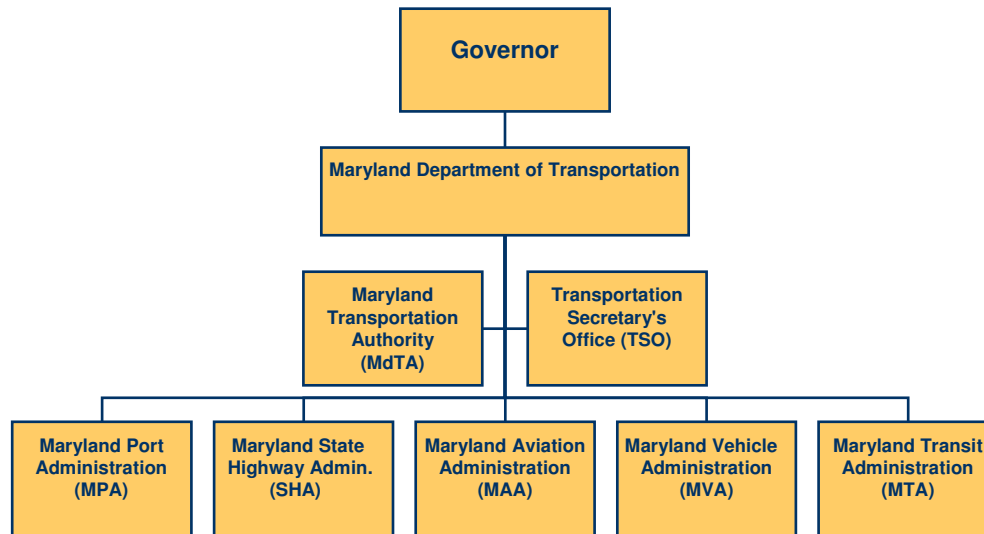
Governor

Maryland Department of Transportation

Maryland Transportation Authority (MdTA)

Transportation Secretary's Office (TSO)

Maryland Port Administration (MPA)

Maryland State Highway Admin. (SHA)

Maryland Aviation Administration (MAA)

Maryland Vehicle Administration (MVA)

Maryland Transit Administration (MTA)